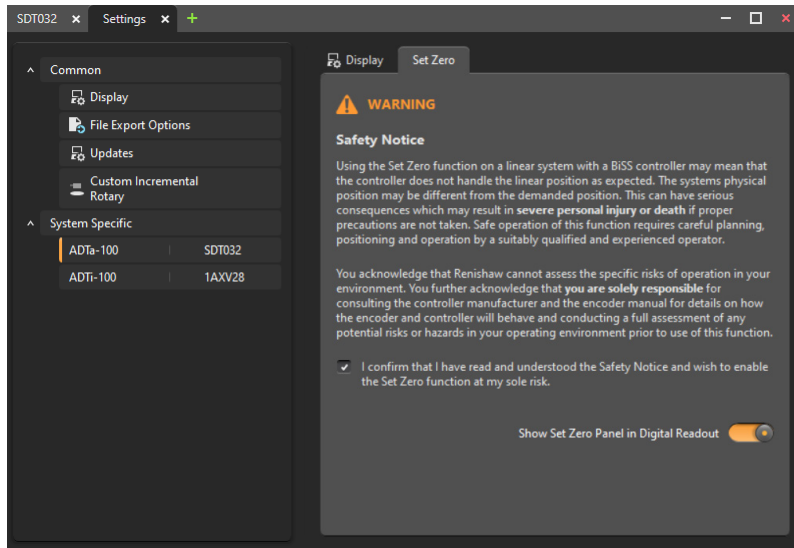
SDT032 ✕ Settings ✕ +

^ Common

Display

File Export Options

Updates

Custom Incremental Rotary

^ System Specific

ADTa-100 SDT032

ADTi-100 1AXV28

Display Set Zero

WARNING

Safety Notice

Using the Set Zero function on a linear system with a BiSS controller may mean that the controller does not handle the linear position as expected. The systems physical position may be different from the demanded position. This can have serious consequences which may result in **severe personal injury or death** if proper precautions are not taken. Safe operation of this function requires careful planning, positioning and operation by a suitably qualified and experienced operator.

You acknowledge that Renishaw cannot assess the specific risks of operation in your environment. You further acknowledge that **you are solely responsible** for consulting the controller manufacturer and the encoder manual for details on how the encoder and controller will behave and conducting a full assessment of any potential risks or hazards in your operating environment prior to use of this function.

I confirm that I have read and understood the Safety Notice and wish to enable the Set Zero function at my sole risk.

Show Set Zero Panel in Digital Readout